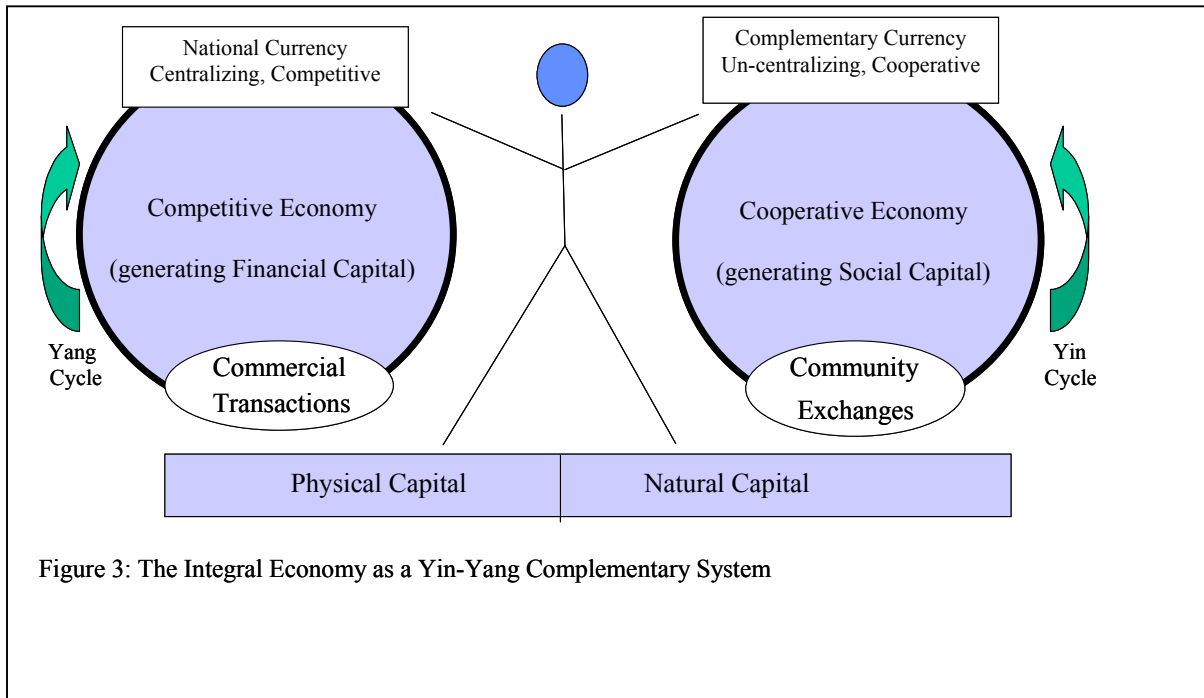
National Currency
Centralizing, Competitive

Complementary Currency
Un-centralizing, Cooperative

Competitive Economy

(generating Financial Capital)

Cooperative Economy

(generating Social Capital)

Yang
Cycle

Commercial
Transactions

Community
Exchanges

Yin
Cycle

| Physical Capital | Natural Capital |
|---|---|

Figure 3: The Integral Economy as a Yin-Yang Complementary System